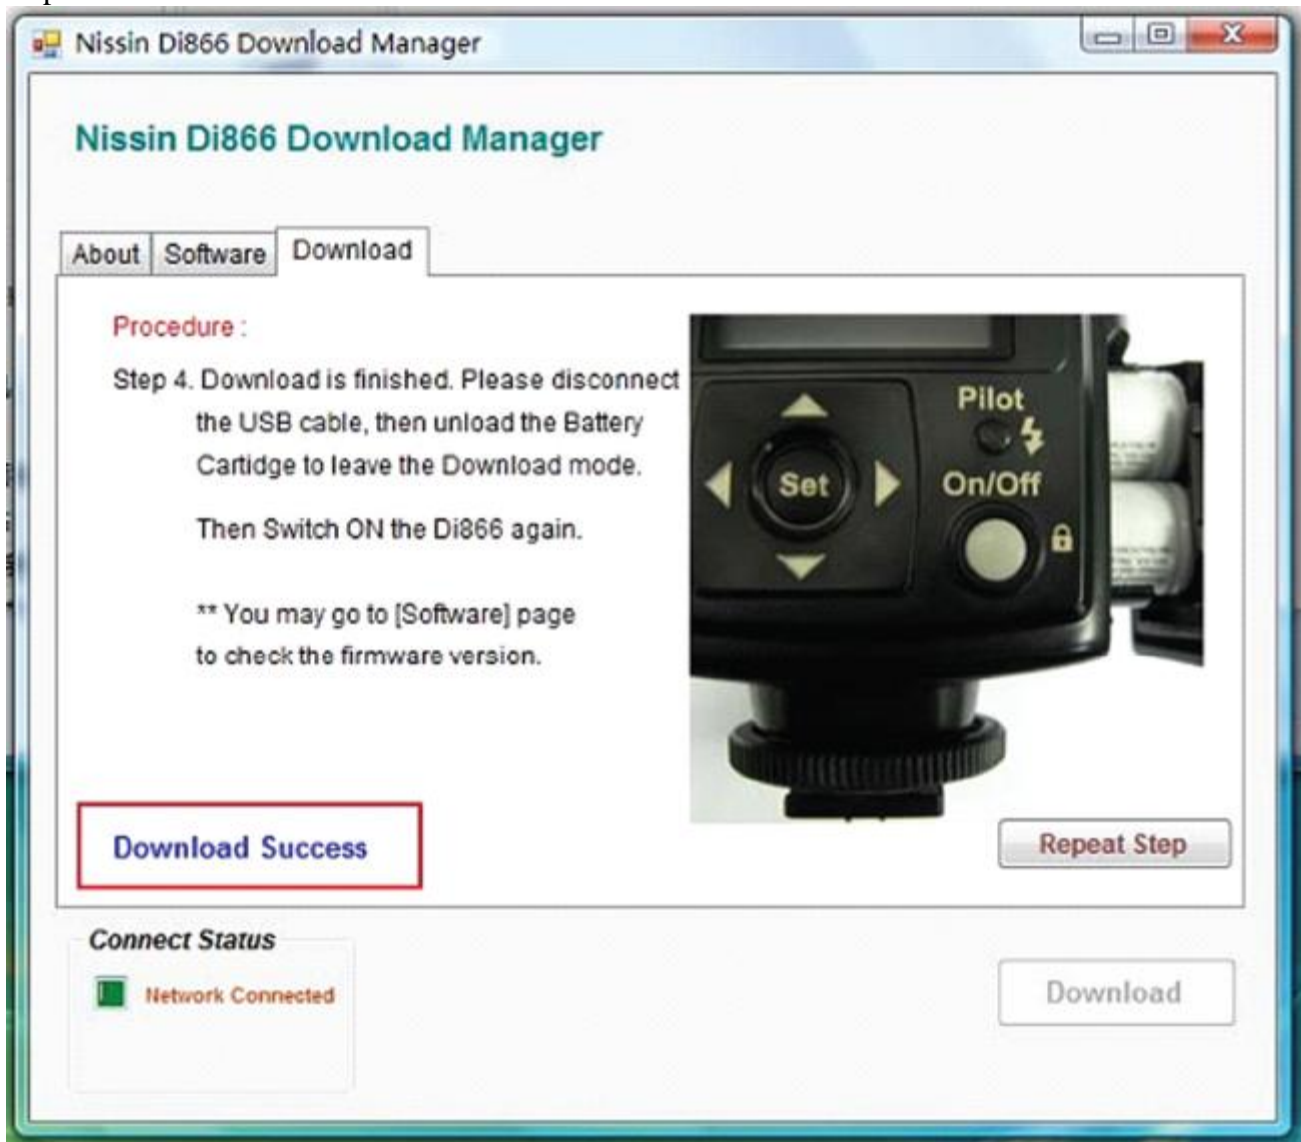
Nissin Di866 Download Manager

Nissin Di866 Download Manager

About | Software | Download

Procedure :

Step 4. Download is finished. Please disconnect the USB cable, then unload the Battery Cartidge to leave the Download mode.

Then Switch ON the Di866 again.

** You may go to [Software] page to check the firmware version.

Pilot

Set

On/Off

Download Success

Repeat Step

Connect Status

Network Connected

Download